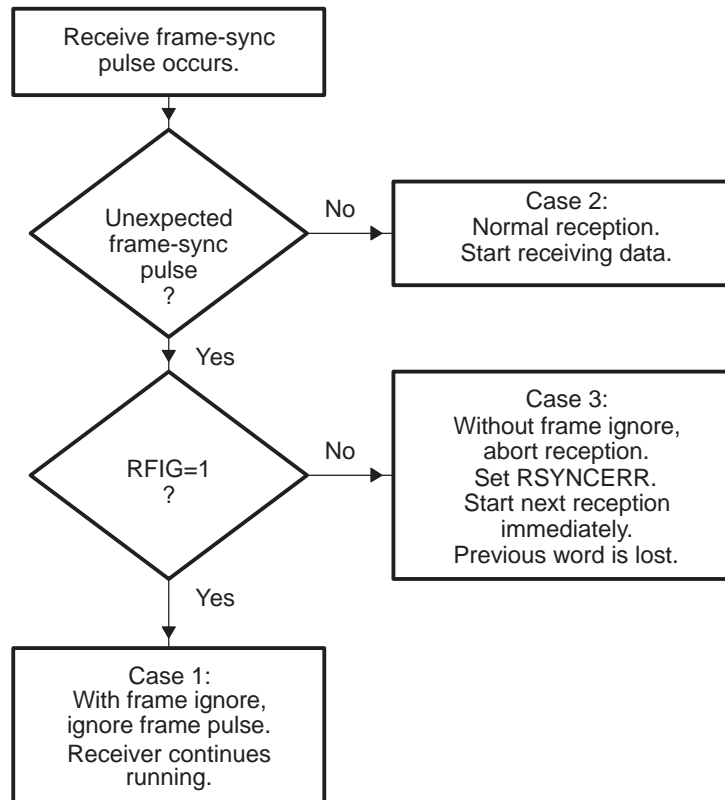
Receive frame-sync pulse occurs.

Unexpected frame-sync pulse ?

No

Case 2: Normal reception. Start receiving data.

Yes

RFIG=1 ?

No

Case 3: Without frame ignore, abort reception. Set RSYNCERR. Start next reception immediately. Previous word is lost.

Yes

Case 1: With frame ignore, ignore frame pulse. Receiver continues running.